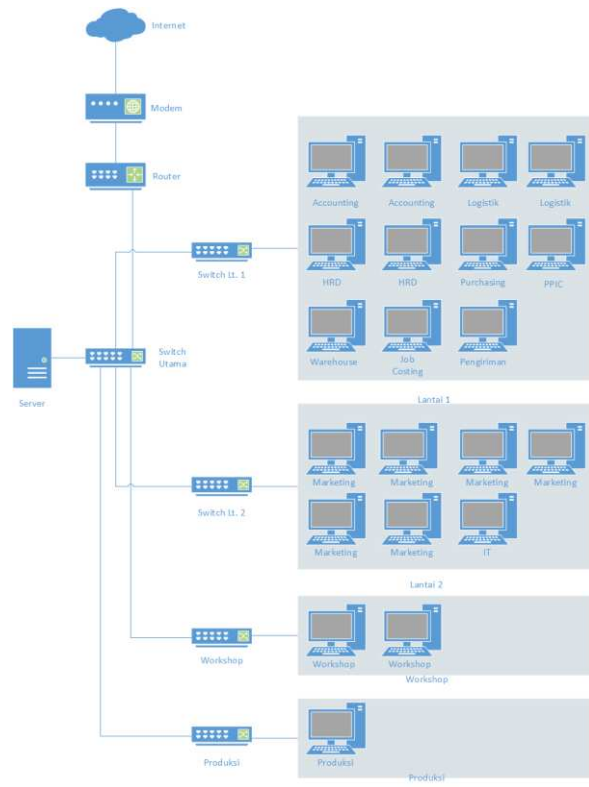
Internet

Modem

Router

Switch Lt. 1

Accounting
Accounting
Logistik
Logistik

HRD
HRD
Purchasing
PPIC

Warehouse
Job Costing
Pengiriman

Server

Switch Utama

Lantai 1

Switch Lt. 2

Marketing
Marketing
Marketing
Marketing

Marketing
Marketing
IT

Lantai 2

Workshop

Workshop
Workshop

Workshop

Produksi

Produksi

Produksi